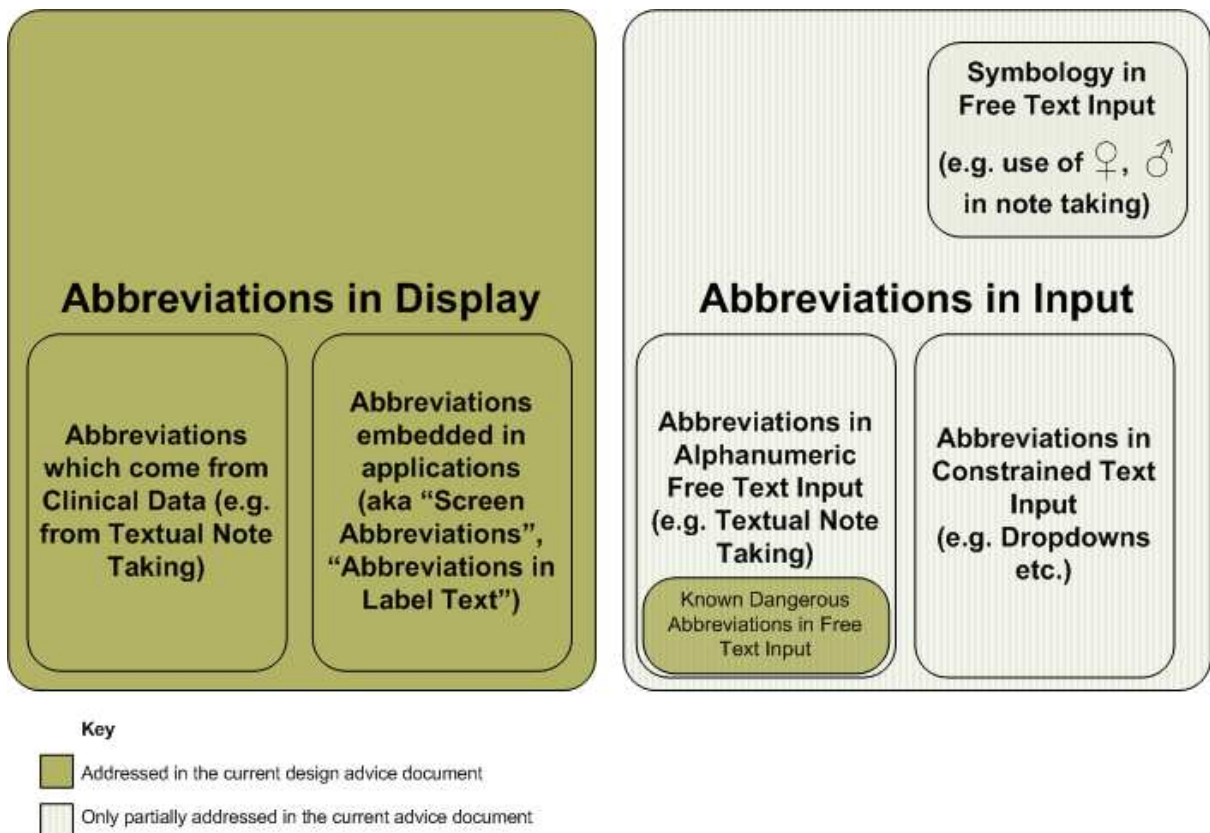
Abbreviations in Display

Abbreviations which come from Clinical Data (e.g. from Textual Note Taking)

Abbreviations embedded in applications (aka "Screen Abbreviations", "Abbreviations in Label Text")

Symbology in Free Text Input (e.g. use of ♀, ♂ in note taking)

Abbreviations in Input

Abbreviations in Alphanumeric Free Text Input (e.g. Textual Note Taking)

Known Dangerous Abbreviations in Free Text Input

Abbreviations in Constrained Text Input (e.g. Dropdowns etc.)

Key

Addressed in the current design advice document

Only partially addressed in the current advice document